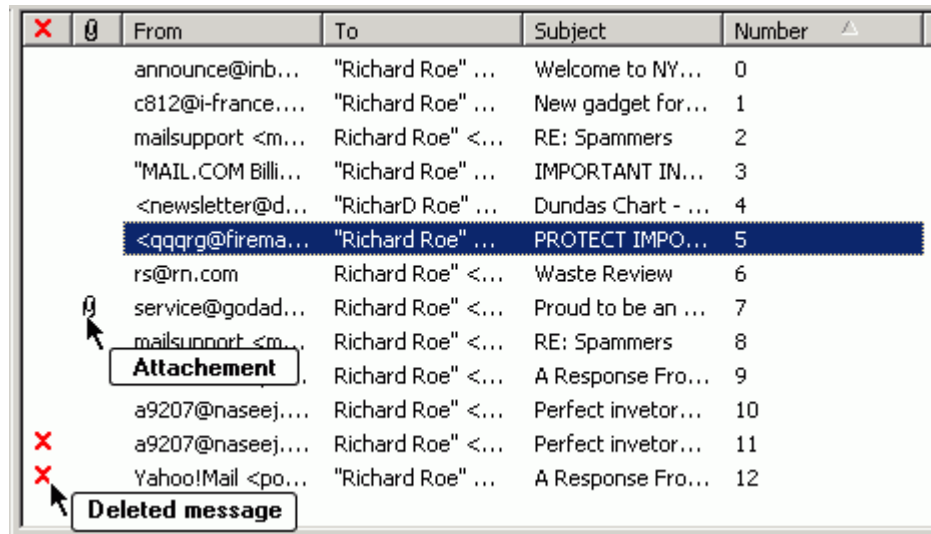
| ✕ | 🖇 | From | To | Subject | Number |
|---|---|---|---|---|---|
| | | announce@inb… | "Richard Roe" … | Welcome to NY… | 0 |
| | | c812@i-france.… | "Richard Roe" … | New gadget for… | 1 |
| | | mailsupport <m… | Richard Roe" <… | RE: Spammers | 2 |
| | | "MAIL.COM Billi… | "Richard Roe" … | IMPORTANT IN… | 3 |
| | | <newsletter@d… | "RicharD Roe" … | Dundas Chart - … | 4 |
| | | <qqqrg@firema… | "Richard Roe" … | PROTECT IMPO… | 5 |
| | | rs@rn.com | Richard Roe" <… | Waste Review | 6 |
| | 🖇 | service@godad… | Richard Roe" <… | Proud to be an … | 7 |
| | | mailsupport <m… | Richard Roe" <… | RE: Spammers | 8 |
| | | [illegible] | Richard Roe" <… | A Response Fro… | 9 |
| | | a9207@naseej.… | Richard Roe" <… | Perfect invetor… | 10 |
| ✕ | | a9207@naseej.… | Richard Roe" <… | Perfect invetor… | 11 |
| ✕ | | Yahoo!Mail <po… | "Richard Roe" … | A Response Fro… | 12 |

Attachement

Deleted message